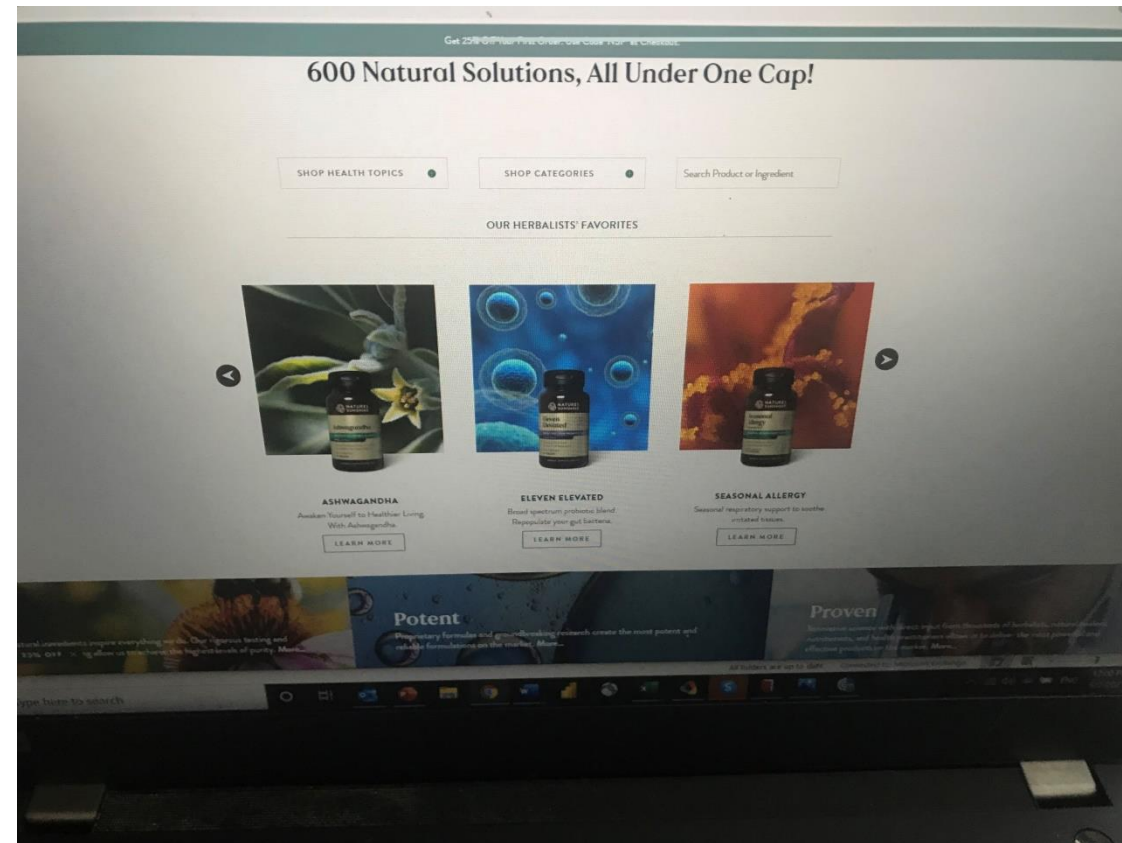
Get 25% Off Your First Order. Use Code "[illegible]" at Checkout.

600 Natural Solutions, All Under One Cap!

SHOP HEALTH TOPICS

SHOP CATEGORIES

Search Product or Ingredient

OUR HERBALISTS' FAVORITES

ASHWAGANDHA
Awaken Yourself to Healthier Living With Ashwagandha.
LEARN MORE

ELEVEN ELEVATED
Broad spectrum probiotic blend. Repopulate your gut bacteria.
LEARN MORE

SEASONAL ALLERGY
Seasonal respiratory support to soothe irritated tissues.
LEARN MORE

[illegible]tural ingredients inspire everything we do. Our rigorous testing and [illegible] us to achieve the highest levels of purity. More...

Potent
Proprietary formulas and groundbreaking research create the most potent and reliable formulations on the market. More...

Proven
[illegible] More...

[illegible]pe here to search